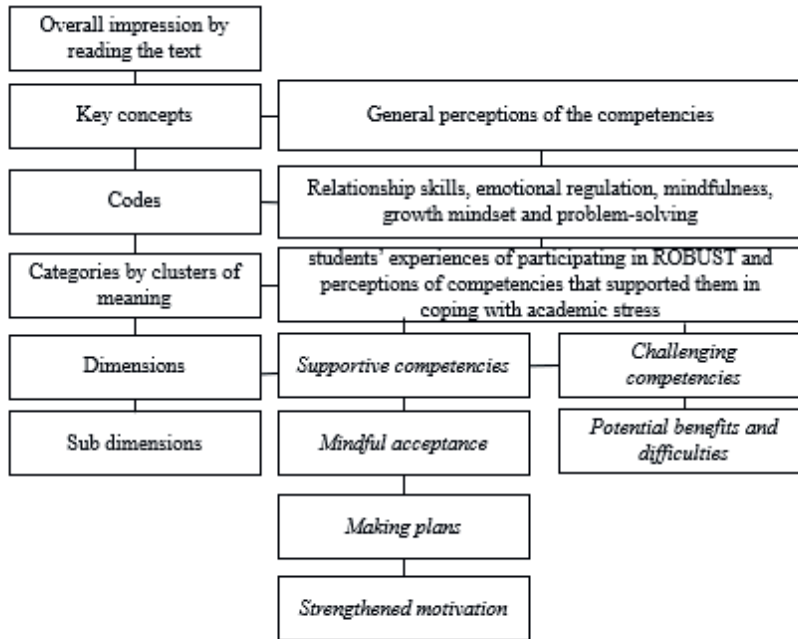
Overall impression by reading the text

Key concepts

General perceptions of the competencies

Codes

Relationship skills, emotional regulation, mindfulness, growth mindset and problem-solving

Categories by clusters of meaning

students' experiences of participating in ROBUST and perceptions of competencies that supported them in coping with academic stress

Dimensions

Supportive competencies

Challenging competencies

Sub dimensions

Mindful acceptance

Potential benefits and difficulties

Making plans

Strengthened motivation